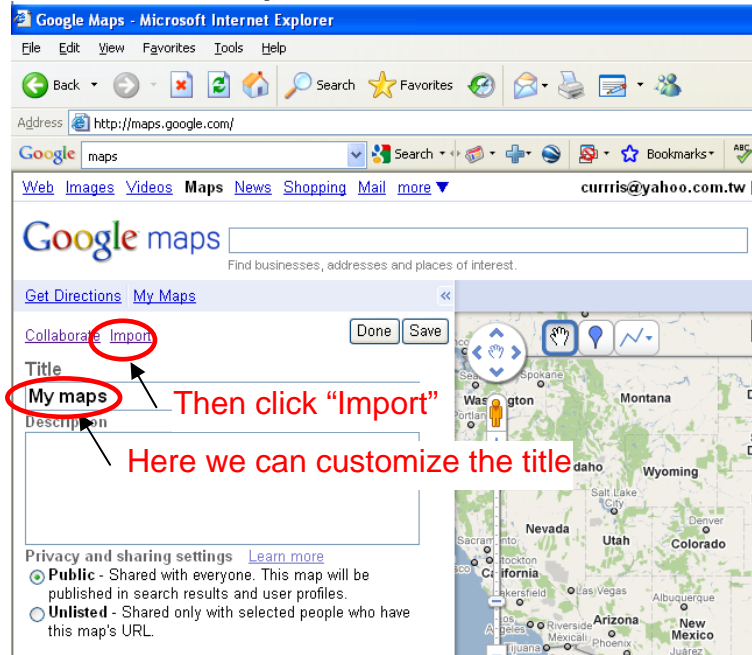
Google Maps - Microsoft Internet Explorer

File Edit View Favorites Tools Help

Back Search Favorites

Address http://maps.google.com/

Google maps Search Bookmarks

Web Images Videos Maps News Shopping Mail more ▼ curris@yahoo.com.tw

Google maps

Find businesses, addresses and places of interest.

Get Directions My Maps

Collaborate Import Done Save

Title

My maps

Description

Then click “Import”

Here we can customize the title

Privacy and sharing settings Learn more

Public - Shared with everyone. This map will be published in search results and user profiles.

Unlisted - Shared only with selected people who have this map's URL.

Spokane Washington Montana Idaho Wyoming Salt Lake City Nevada Utah Denver Colorado Sacramento Stockton California Bakersfield Las Vegas Albuquerque Los Angeles Riverside Mexicali Tijuana Arizona Phoenix New Mexico Juarez